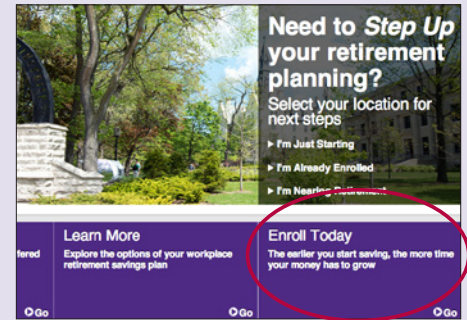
Need to *Step Up* your retirement planning?

Select your location for next steps

▸ I'm Just Starting

▸ I'm Already Enrolled

▸ I'm Nea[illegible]

ffered

Go

Learn More

Explore the options of your workplace retirement savings plan

Go

Enroll Today

The earlier you start saving, the more time your money has to grow

Go